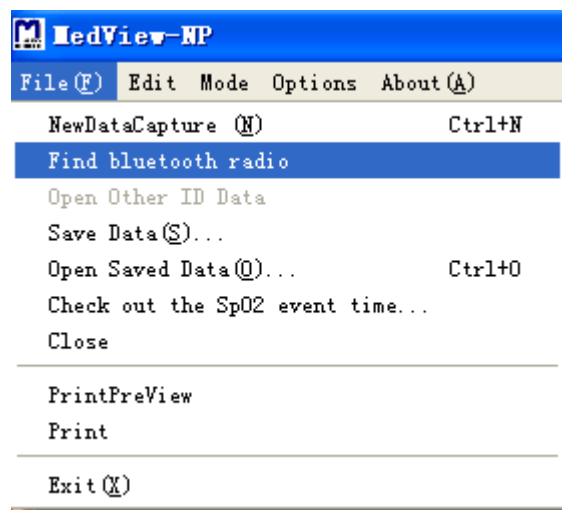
MedView-NP

File(F) Edit Mode Options About(A)

NewDataCapture (N) Ctrl+N
Find bluetooth radio
Open Other ID Data
Save Data(S)...
Open Saved Data(O)... Ctrl+O
Check out the SpO2 event time...
Close

PrintPreView
Print

Exit(X)